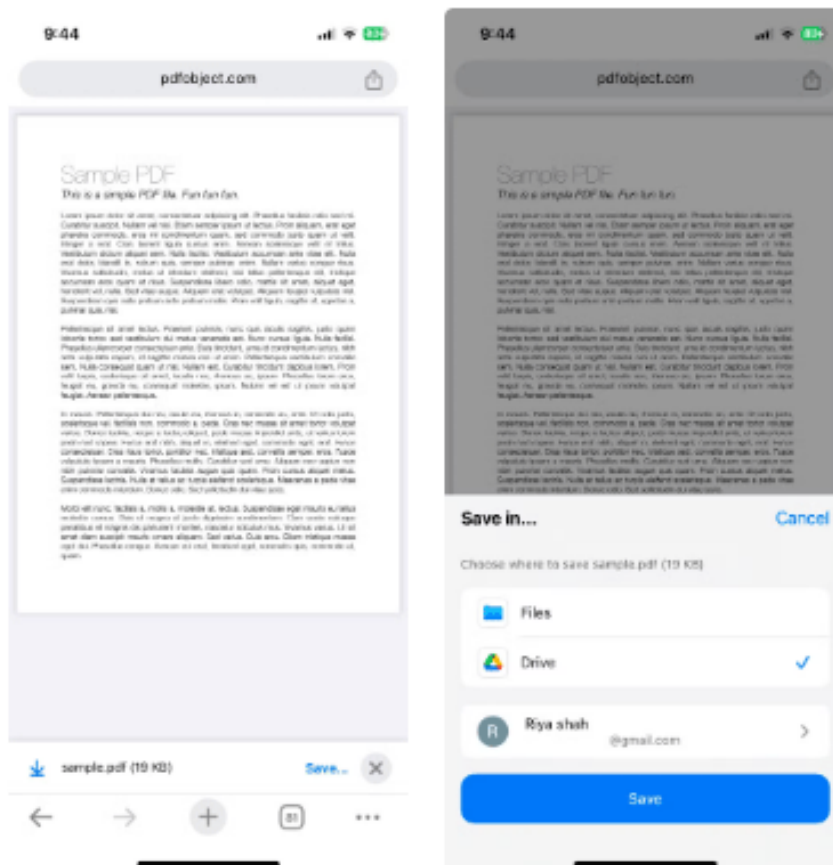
9:44

pdfobject.com

Sample PDF

This is a simple PDF file. Fun fun fun.

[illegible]

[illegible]

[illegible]

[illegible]

sample.pdf (19 KB)

Save...

81

9:44

pdfobject.com

Sample PDF

This is a simple PDF file. Fun fun fun.

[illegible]

Save in...

Cancel

Choose where to save sample.pdf (19 KB)

Files

Drive

R

Riya shah

@gmail.com

Save